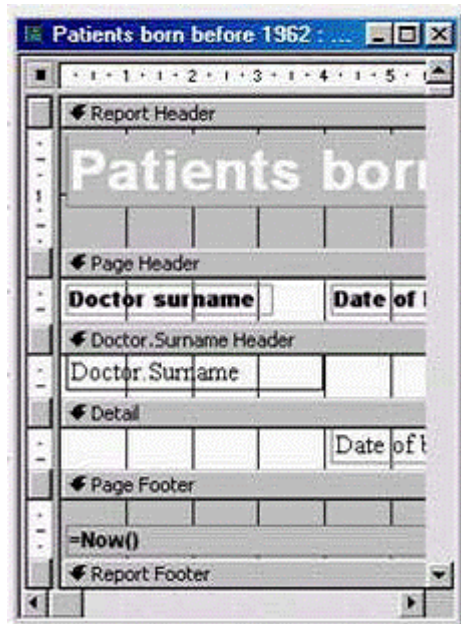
Patients born before 1962 : ...

1 · 2 · 3 · 4 · 5

Report Header

Patients bor

Page Header

Doctor surname

Date of

Doctor.Surname Header

Doctor.Surname

Detail

Date of b

Page Footer

=Now()

Report Footer